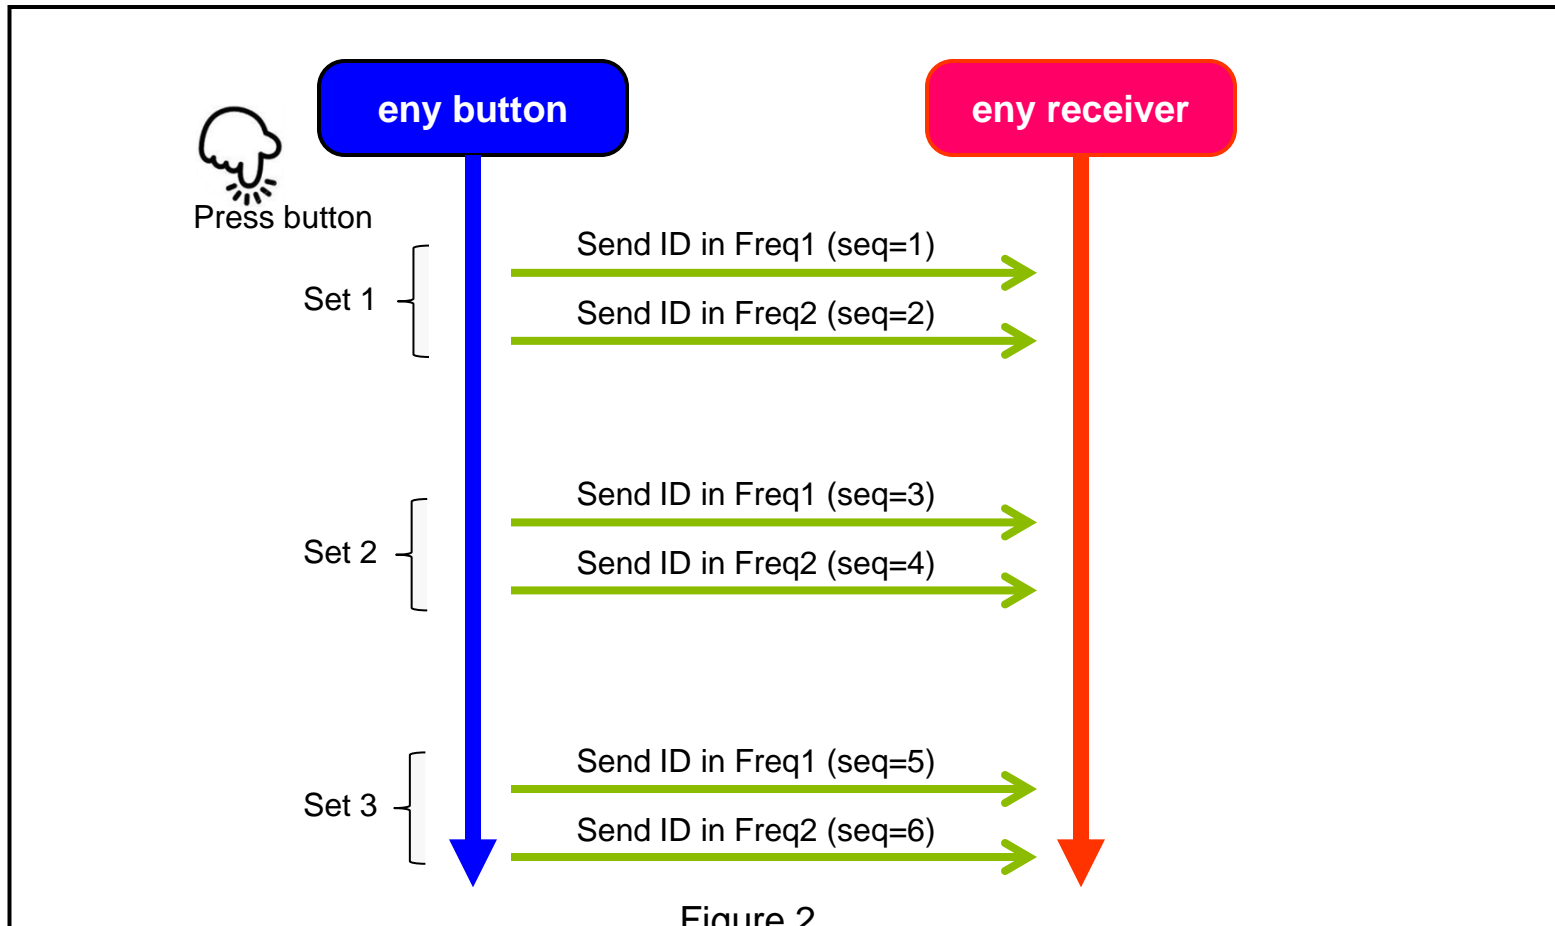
eny button

eny receiver

Press button

Set 1

Send ID in Freq1 (seq=1)

Send ID in Freq2 (seq=2)

Set 2

Send ID in Freq1 (seq=3)

Send ID in Freq2 (seq=4)

Set 3

Send ID in Freq1 (seq=5)

Send ID in Freq2 (seq=6)

Figure 2